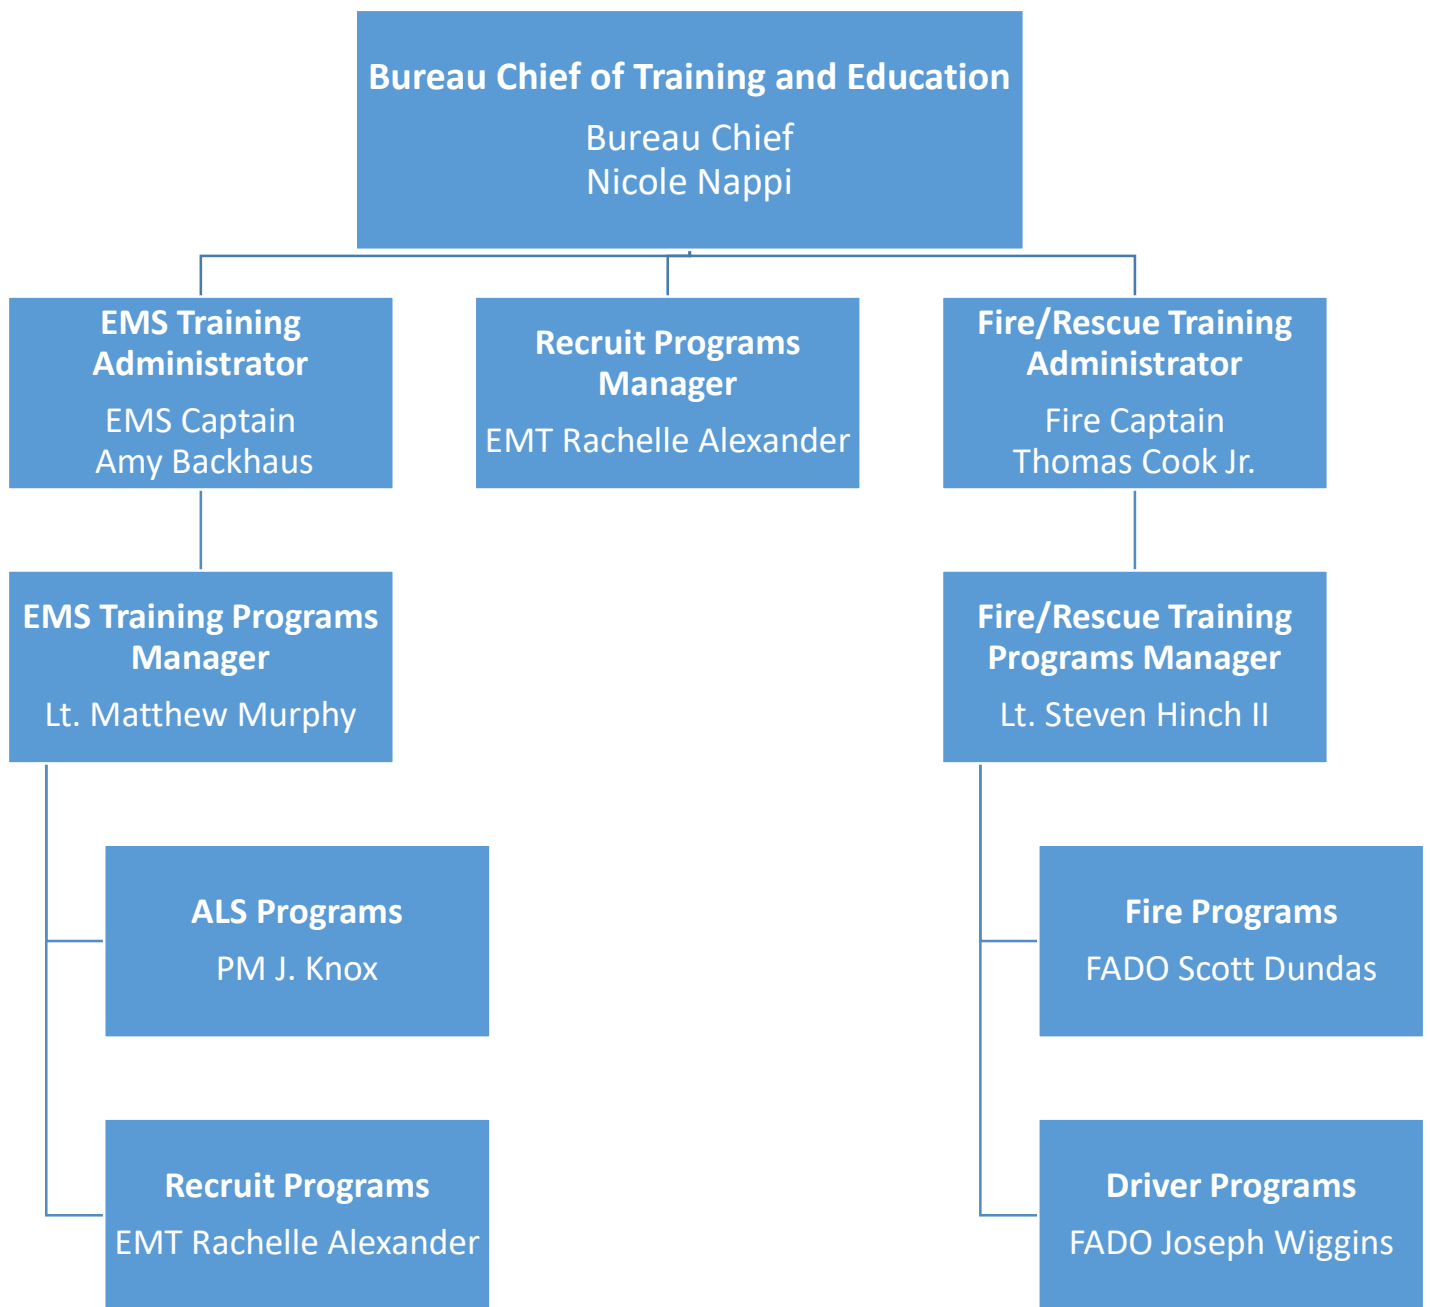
Bureau Chief of Training and Education
Bureau Chief
Nicole Nappi

EMS Training Administrator
EMS Captain
Amy Backhaus

Recruit Programs Manager
EMT Rachelle Alexander

Fire/Rescue Training Administrator
Fire Captain
Thomas Cook Jr.

EMS Training Programs Manager
Lt. Matthew Murphy

Fire/Rescue Training Programs Manager
Lt. Steven Hinch II

ALS Programs
PM J. Knox

Recruit Programs
EMT Rachelle Alexander

Fire Programs
FADO Scott Dundas

Driver Programs
FADO Joseph Wiggins